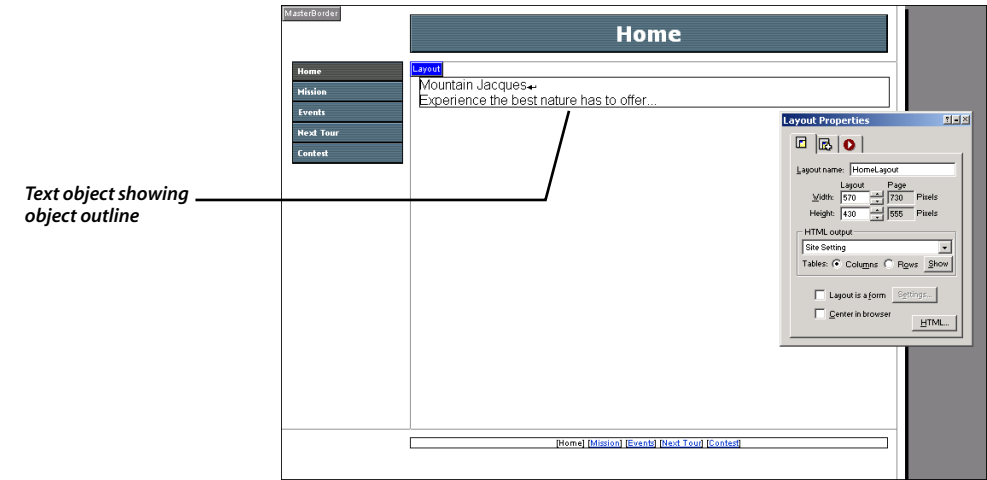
MasterBorder

Home

Home
Mission
Events
Next Tour
Contest

Layout

Mountain Jacques
Experience the best nature has to offer...

Text object showing object outline

Layout Properties

Layout name: HomeLayout

| | Layout | Page | |
|---|---|---|---|
| Width: | 570 | 730 | Pixels |
| Height: | 430 | 555 | Pixels |

HTML output
Site Setting
Tables: Columns Rows Show

Layout is a form Settings...
Center in browser
HTML...

[Home] [Mission] [Events] [Next Tour] [Contest]